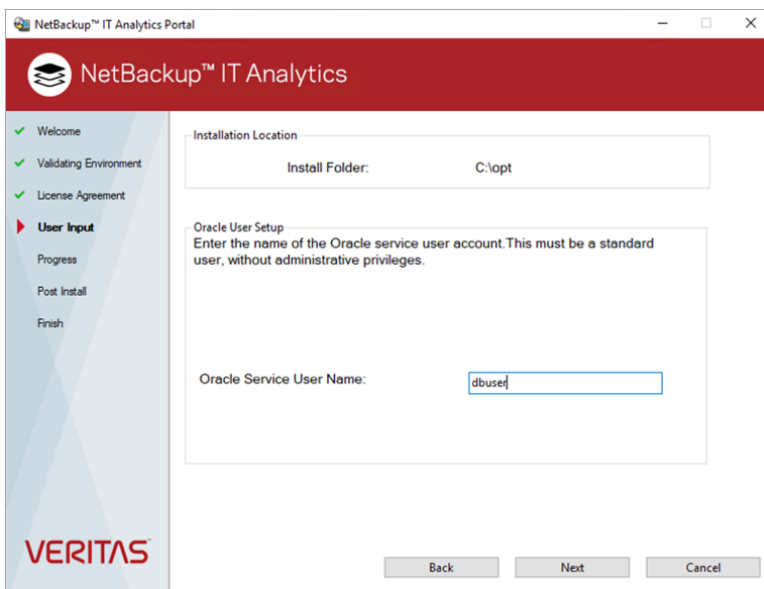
NetBackup™ IT Analytics Portal

NetBackup™ IT Analytics

Welcome
Validating Environment
License Agreement
User Input
Progress
Post Install
Finish

VERITAS

Installation Location

Install Folder: C:\opt

Oracle User Setup

Enter the name of the Oracle service user account.This must be a standard user, without administrative privileges.

Oracle Service User Name: dbuser

Back Next Cancel